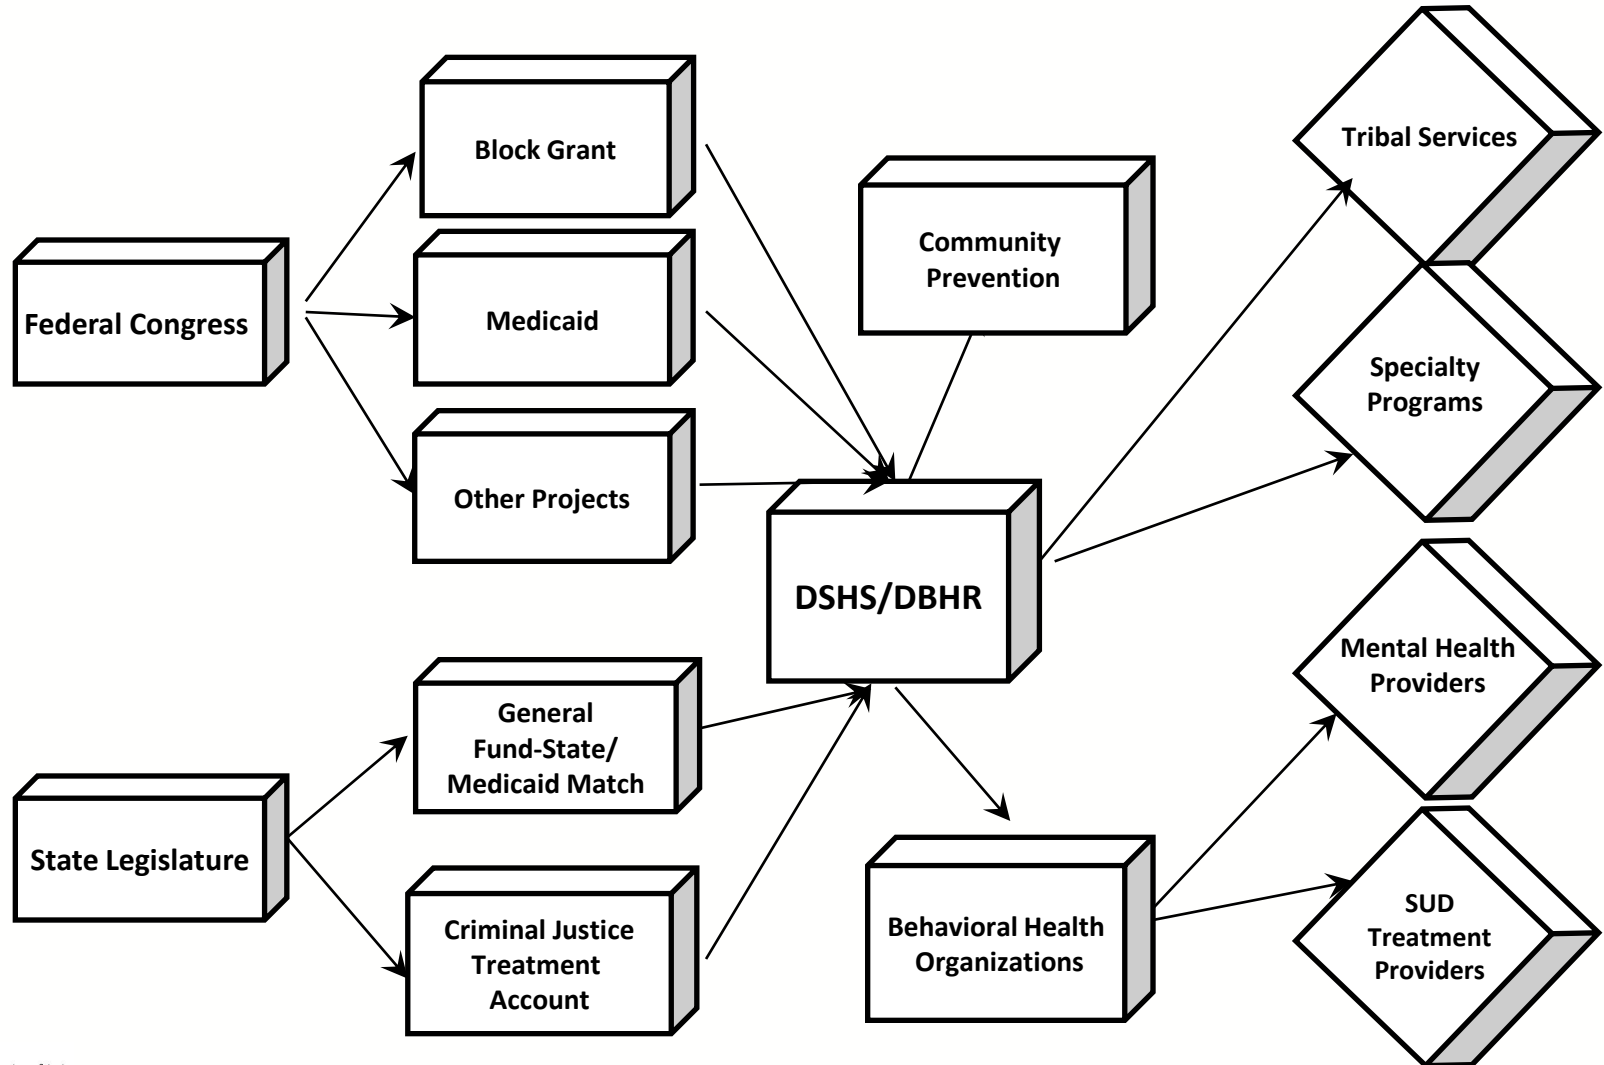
Federal Congress

Block Grant

Medicaid

Other Projects

Community Prevention

DSHS/DBHR

Tribal Services

Specialty Programs

Mental Health Providers

SUD Treatment Providers

State Legislature

General Fund-State/ Medicaid Match

Criminal Justice Treatment Account

Behavioral Health Organizations